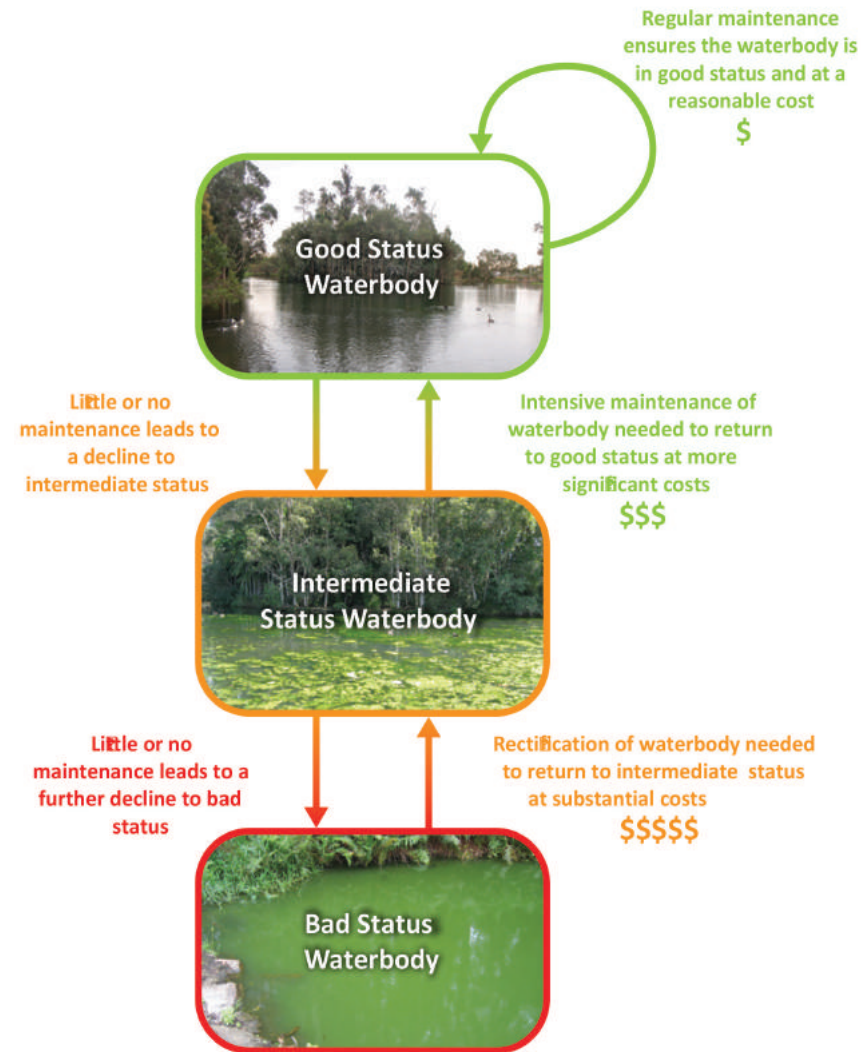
Regular maintenance ensures the waterbody is in good status and at a reasonable cost
$

Good Status Waterbody

Little or no maintenance leads to a decline to intermediate status

Intensive maintenance of waterbody needed to return to good status at more significant costs
$$$

Intermediate Status Waterbody

Little or no maintenance leads to a further decline to bad status

Rectification of waterbody needed to return to intermediate status at substantial costs
$$$$$

Bad Status Waterbody